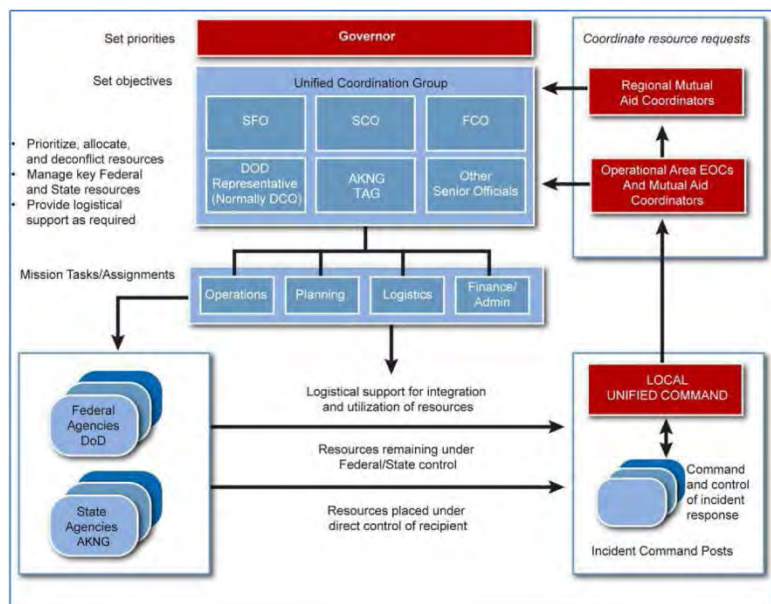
Set priorities

Governor

Set objectives

Unified Coordination Group

SFO

SCO

FCO

DOD Representative (Normally DCO)

AKNG TAG

Other Senior Officials

- Prioritize, allocate, and deconflict resources
- Manage key Federal and State resources
- Provide logistical support as required

Coordinate resource requests

Regional Mutual Aid Coordinators

Operational Area EOCs And Mutual Aid Coordinators

Mission Tasks/Assignments

Operations

Planning

Logistics

Finance/ Admin

Federal Agencies DoD

State Agencies AKNG

Logistical support for integration and utilization of resources

Resources remaining under Federal/State control

Resources placed under direct control of recipient

LOCAL UNIFIED COMMAND

Command and control of incident response

Incident Command Posts